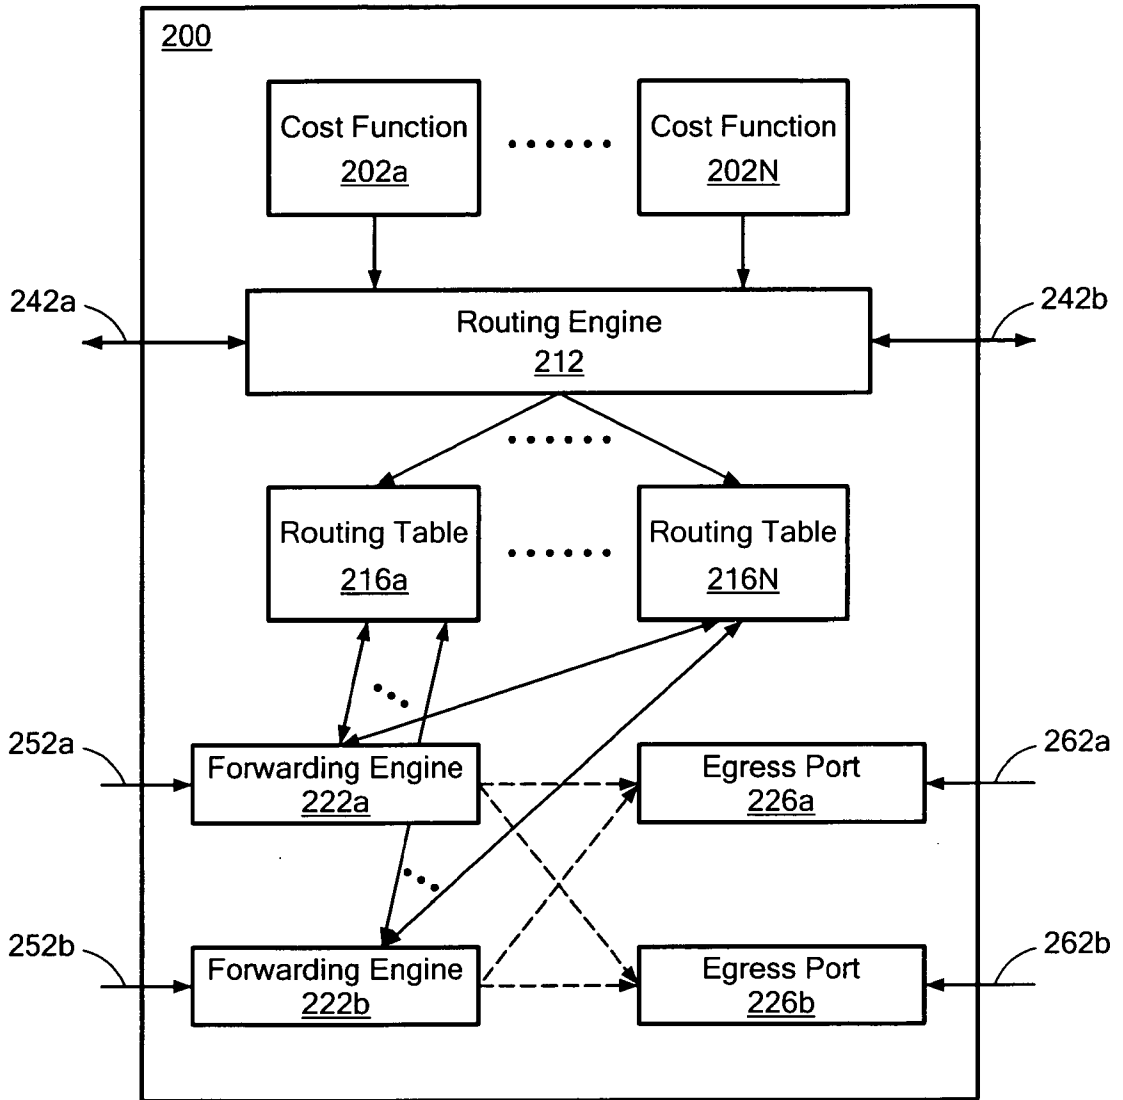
200

Cost Function
202a

Cost Function
202N

242a

Routing Engine
212

242b

Routing Table
216a

Routing Table
216N

252a

Forwarding Engine
222a

Egress Port
226a

262a

252b

Forwarding Engine
222b

Egress Port
226b

262b